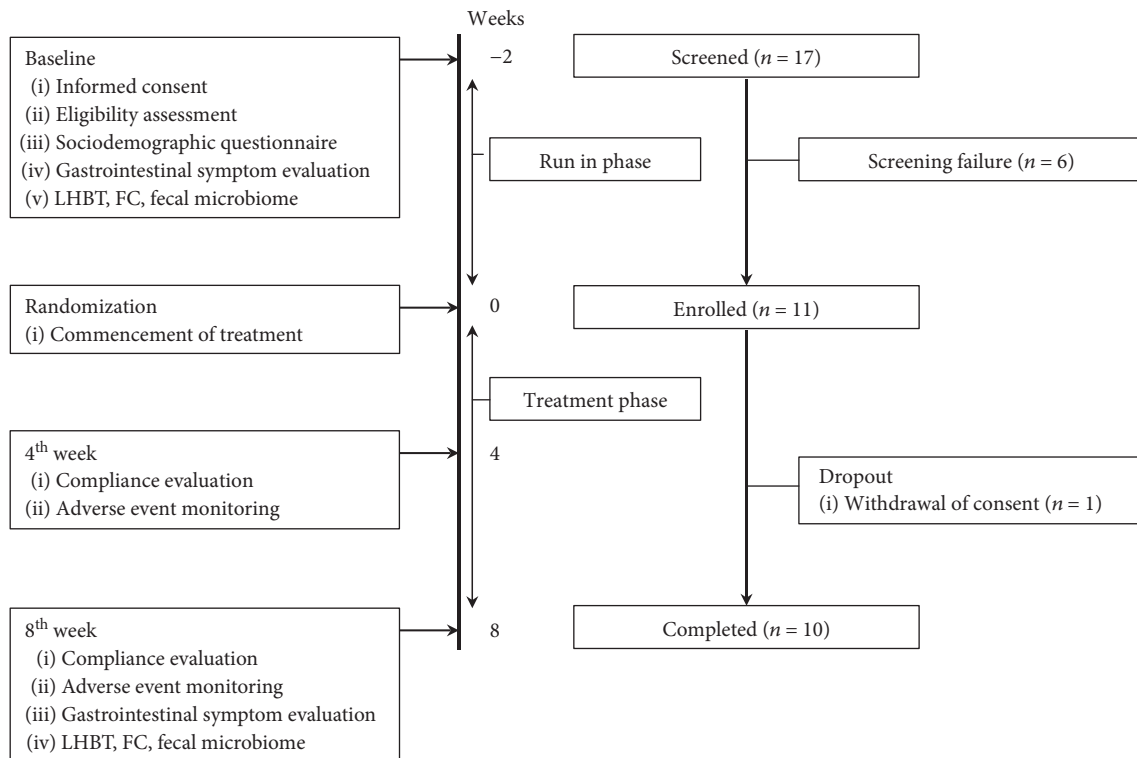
Weeks

Baseline
(i) Informed consent
(ii) Eligibility assessment
(iii) Sociodemographic questionnaire
(iv) Gastrointestinal symptom evaluation
(v) LHBT, FC, fecal microbiome

−2

Screened ($n = 17$)

Run in phase

Screening failure ($n = 6$)

Randomization
(i) Commencement of treatment

0

Enrolled ($n = 11$)

Treatment phase

4$^{th}$ week
(i) Compliance evaluation
(ii) Adverse event monitoring

4

Dropout
(i) Withdrawal of consent ($n = 1$)

8$^{th}$ week
(i) Compliance evaluation
(ii) Adverse event monitoring
(iii) Gastrointestinal symptom evaluation
(iv) LHBT, FC, fecal microbiome

8

Completed ($n = 10$)